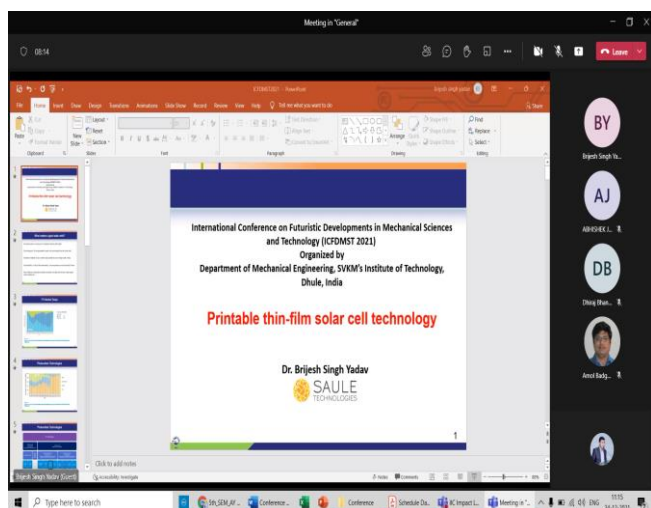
Meeting in "General"

08:14

Leave

ICFDMST2021 - PowerPoint

File Home Insert Draw Design Transitions Animations Slide Show Record Review View Help Tell me what you want to do

Share

Paste Cut Copy Format Painter Clipboard New Slide Layout Reset Section Slides Font Paragraph Drawing Arrange Quick Styles Shape Fill Shape Outline Shape Effects Find Replace Select Editing

International Conference on Futuristic Developments in Mechanical Sciences and Technology (ICFDMST 2021)
Organized by
Department of Mechanical Engineering, SVKM's Institute of Technology, Dhule, India

Printable thin-film solar cell technology

Dr. Brijesh Singh Yadav
SAULE
TECHNOLOGIES

1

Click to add notes

Brijesh Singh Yadav (Guest)

Accessibility: Investigate

Notes Comments

BY
Brijesh Singh Ya...

AJ
ABHISHEK J...

DB
Dhiraj Bhan...

Amol Badg...

Type here to search

5th_SEM_AY... Conference... Conference Schedule Da... BC Impact L... Meeting in "...

ENG
11:15